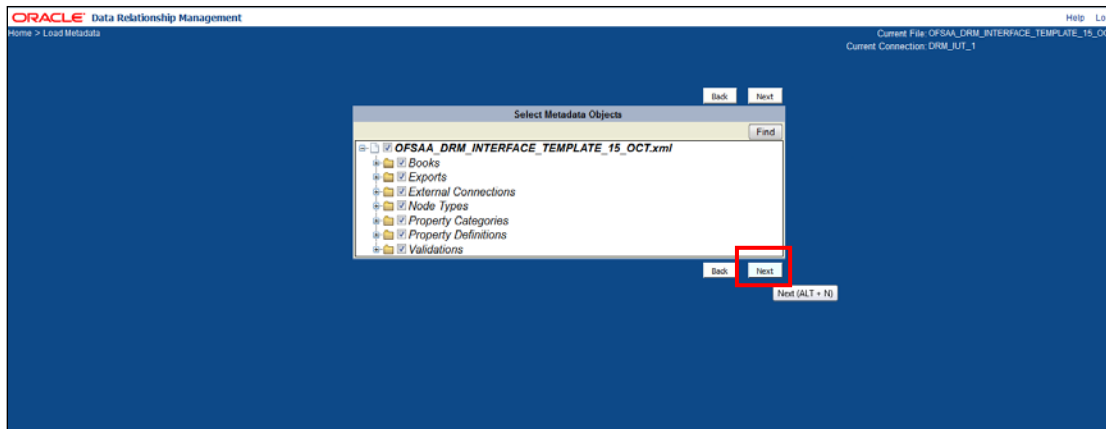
ORACLE® Data Relationship Management

Help Lo

Home > Load Metadata

Current File: OFSAA_DRM_INTERFACE_TEMPLATE_15_OC
Current Connection: DRM_IUT_1

Back Next

Select Metadata Objects

Find

OFSAA_DRM_INTERFACE_TEMPLATE_15_OCT.xml
Books
Exports
External Connections
Node Types
Property Categories
Property Definitions
Validations

Back Next

Next (ALT + N)